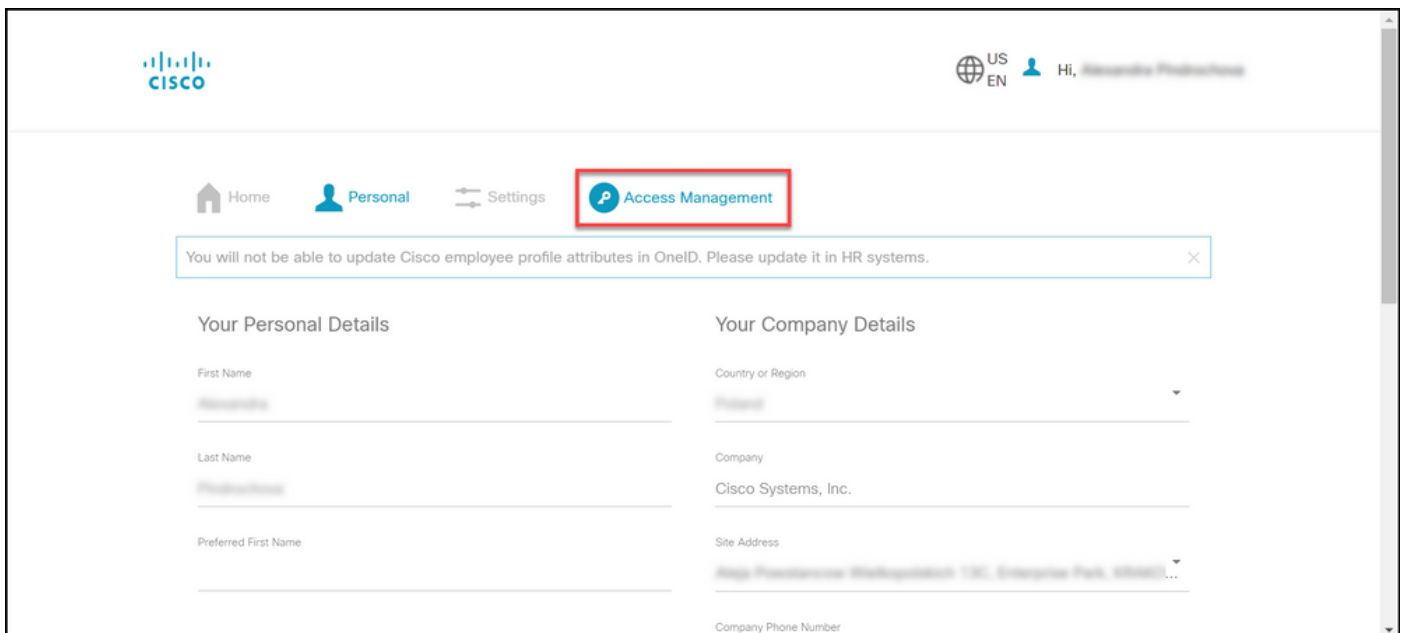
cisco

US EN Hi, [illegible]

Home Personal Settings Access Management

You will not be able to update Cisco employee profile attributes in OneID. Please update it in HR systems.

Your Personal Details

First Name
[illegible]

Last Name
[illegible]

Preferred First Name

Your Company Details

Country or Region
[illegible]

Company
Cisco Systems, Inc.

Site Address
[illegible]

Company Phone Number